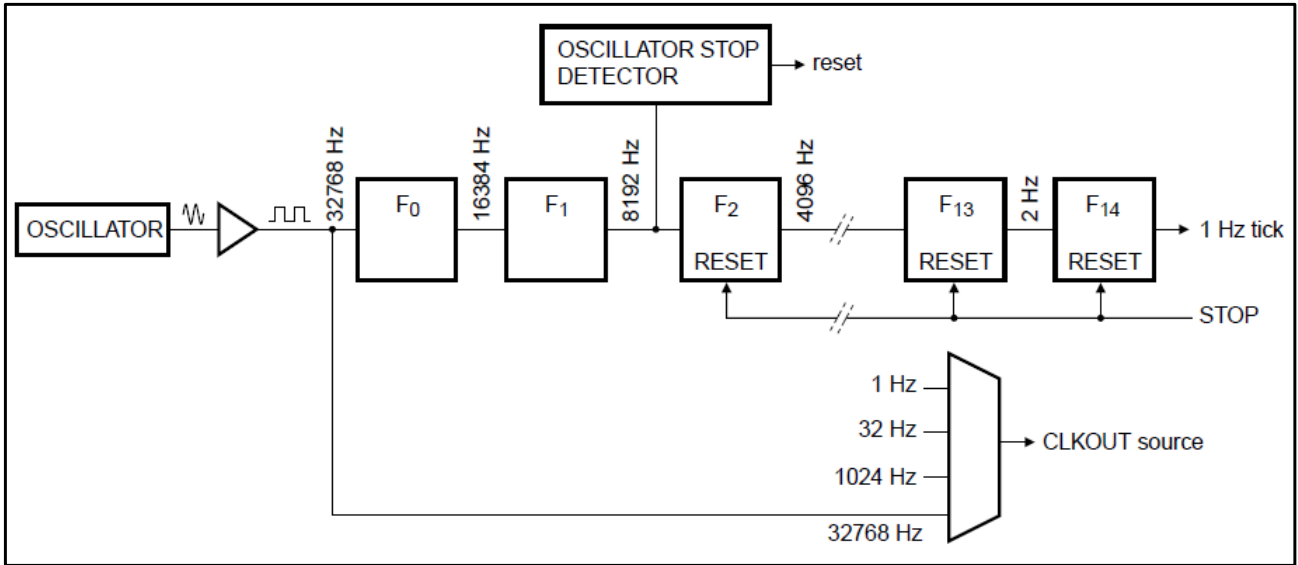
OSCILLATOR STOP DETECTOR

reset

OSCILLATOR

32768 Hz

$F_0$

16384 Hz

$F_1$

8192 Hz

$F_2$

RESET

4096 Hz

$F_{13}$

RESET

2 Hz

$F_{14}$

RESET

1 Hz tick

STOP

1 Hz

32 Hz

1024 Hz

32768 Hz

CLKOUT source